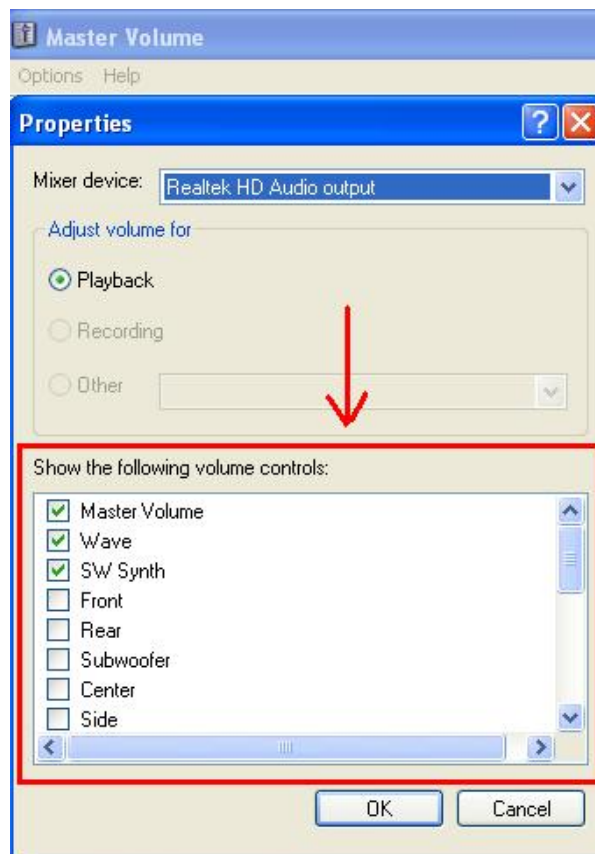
Master Volume
Options Help

Properties

Mixer device: Realtek HD Audio output

Adjust volume for
Playback
Recording
Other

Show the following volume controls:
Master Volume
Wave
SW Synth
Front
Rear
Subwoofer
Center
Side

OK
Cancel